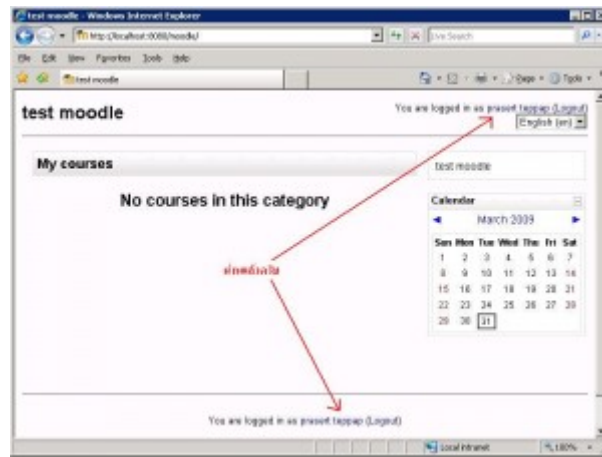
test moodle - Windows Internet Explorer

http://localhost:8088/moodle/

Live Search

File Edit View Favorites Tools Help

test moodle

Page Tools

test moodle

You are logged in as prasert tappap (Logout)

English (en)

My courses

No courses in this category

test moodle

Calendar

◄ March 2009 ►

| Sun | Mon | Tue | Wed | Thu | Fri | Sat |
|---|---|---|---|---|---|---|
| 1 | 2 | 3 | 4 | 5 | 6 | 7 |
| 8 | 9 | 10 | 11 | 12 | 13 | 14 |
| 15 | 16 | 17 | 18 | 19 | 20 | 21 |
| 22 | 23 | 24 | 25 | 26 | 27 | 28 |
| 29 | 30 | 31 | | | | |

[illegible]

You are logged in as prasert tappap (Logout)

Local intranet

100%